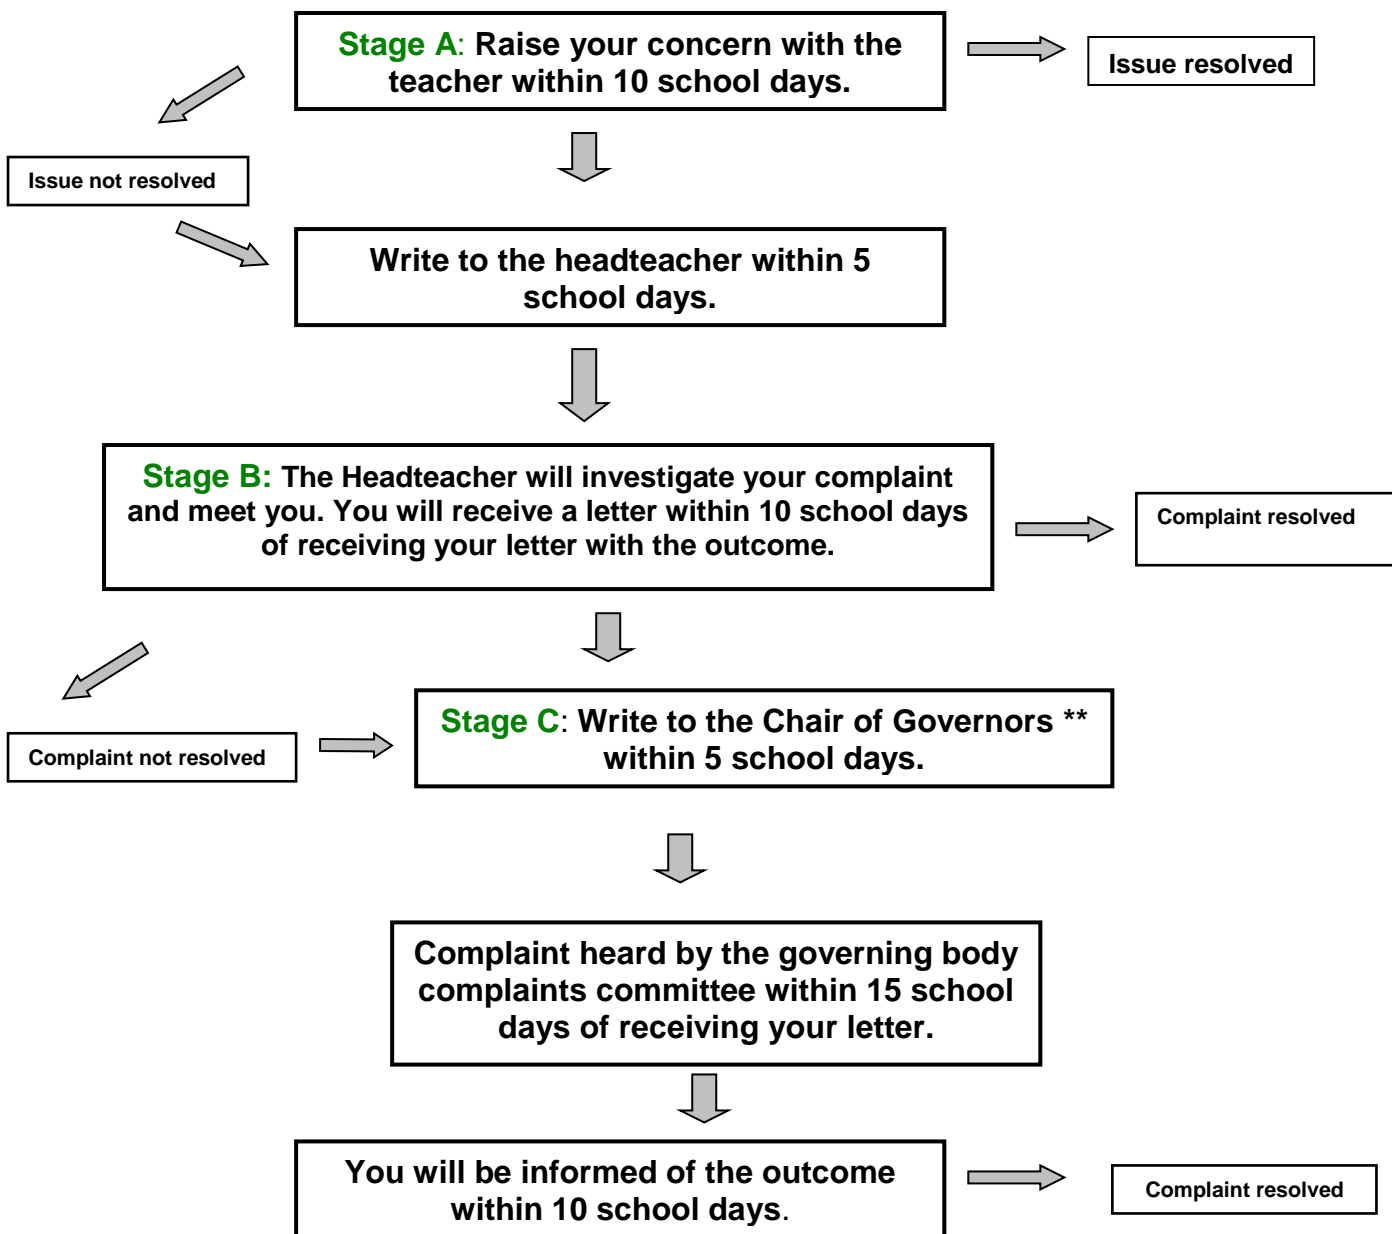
Stage A: Raise your concern with the teacher within 10 school days.

Issue resolved

Issue not resolved

Write to the headteacher within 5 school days.

Stage B: The Headteacher will investigate your complaint and meet you. You will receive a letter within 10 school days of receiving your letter with the outcome.

Complaint resolved

Complaint not resolved

Stage C: Write to the Chair of Governors ** within 5 school days.

Complaint heard by the governing body complaints committee within 15 school days of receiving your letter.

You will be informed of the outcome within 10 school days.

Complaint resolved